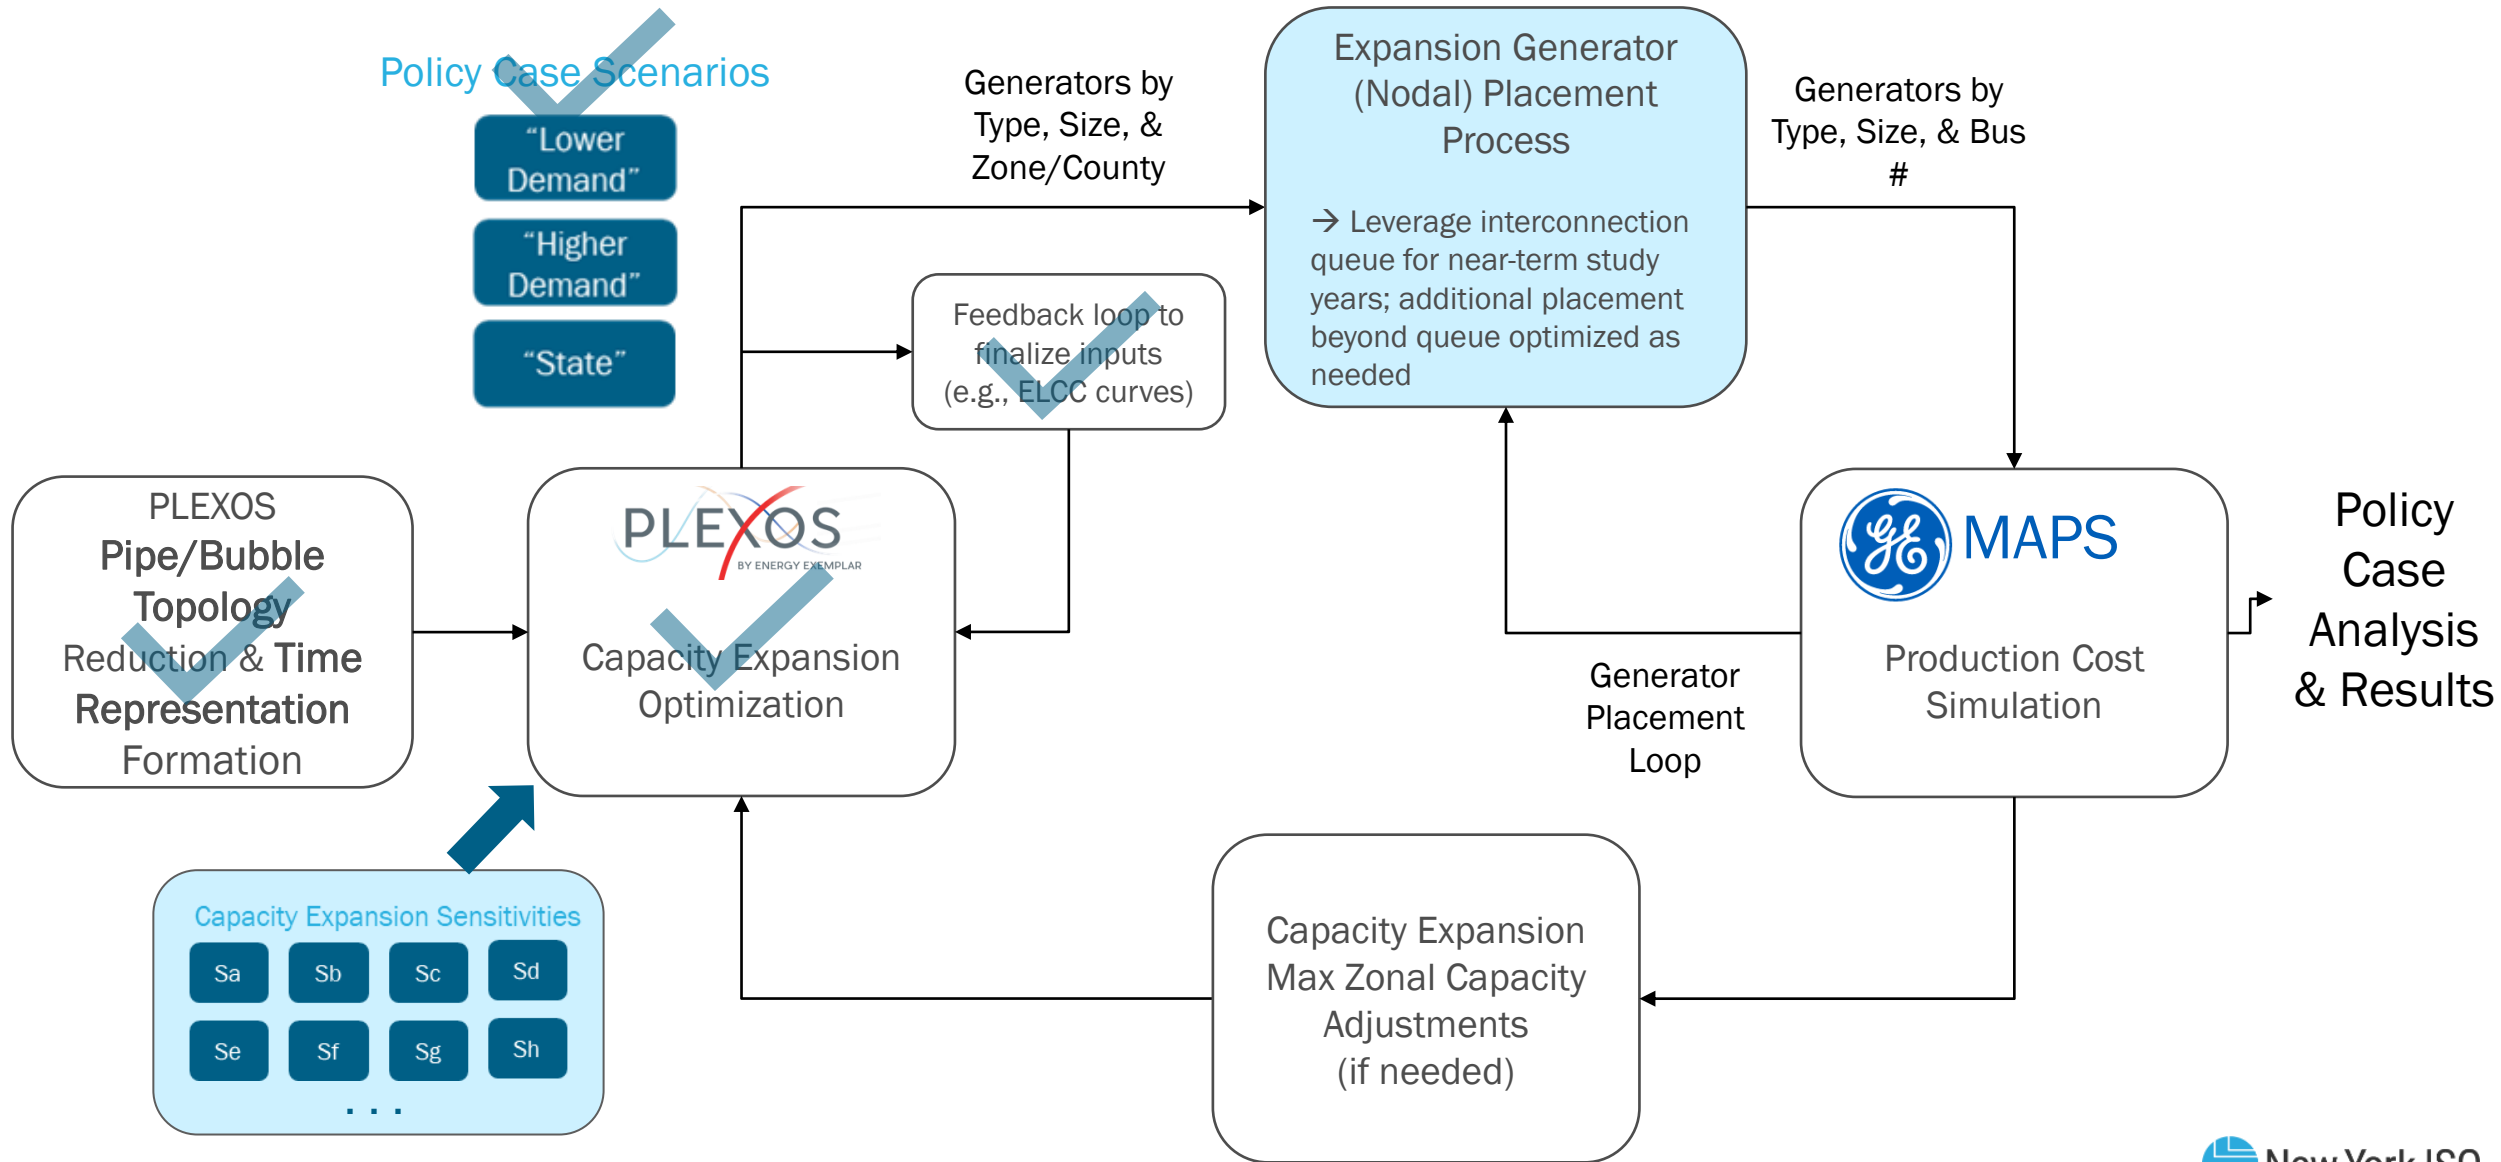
Policy Case Scenarios

"Lower Demand"

"Higher Demand"

"State"

Generators by Type, Size, & Zone/County

Expansion Generator (Nodal) Placement Process

→ Leverage interconnection queue for near-term study years; additional placement beyond queue optimized as needed

Generators by Type, Size, & Bus #

Feedback loop to finalize inputs (e.g., ELCC curves)

PLEXOS Pipe/Bubble Topology Reduction & Time Representation Formation

PLEXOS BY ENERGY EXEMPLAR

Capacity Expansion Optimization

MAPS

Production Cost Simulation

Policy Case Analysis & Results

Generator Placement Loop

Capacity Expansion Sensitivities

| Sa | Sb | Sc | Sd |
|---|---|---|---|
| Se | Sf | Sg | Sh |

. . .

Capacity Expansion Max Zonal Capacity Adjustments (if needed)

New York ISO